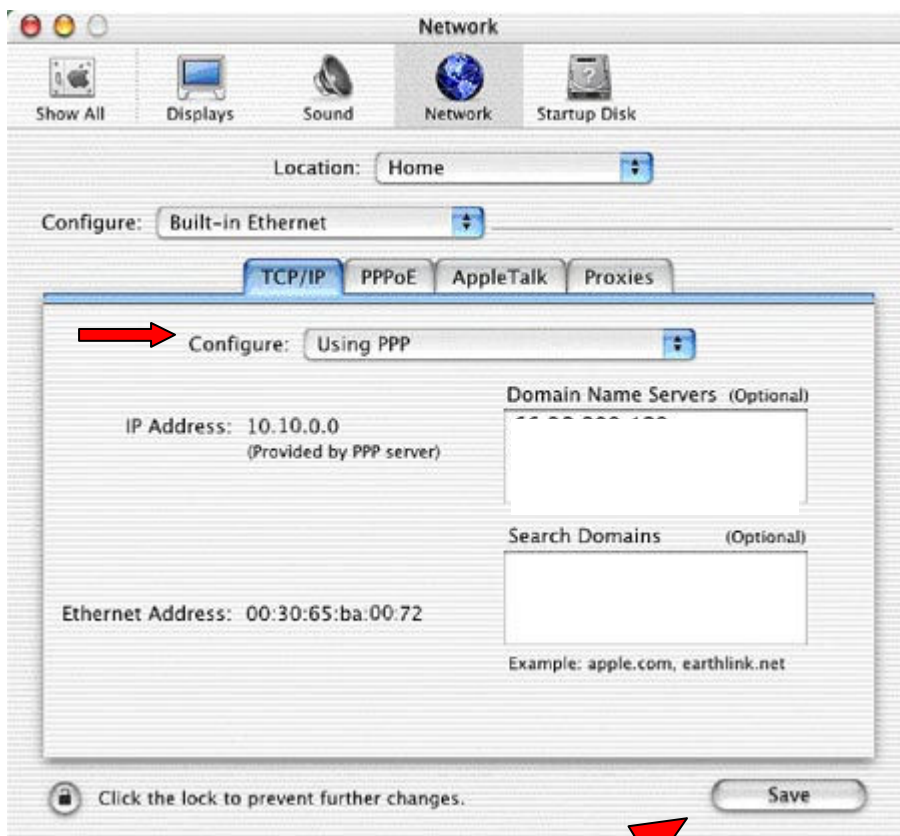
Network

Show All
Displays
Sound
Network
Startup Disk

Location: Home

Configure: Built-in Ethernet

TCP/IP
PPPoE
AppleTalk
Proxies

Configure: Using PPP

Domain Name Servers (Optional)

IP Address: 10.10.0.0
(Provided by PPP server)

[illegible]

Search Domains (Optional)

Ethernet Address: 00:30:65:ba:00:72

Example: apple.com, earthlink.net

Click the lock to prevent further changes.

Save